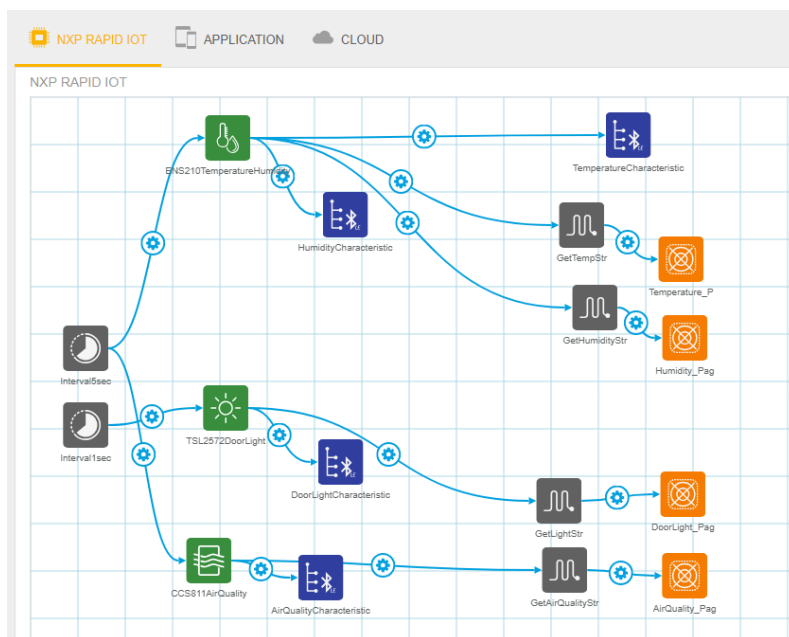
NXP RAPID IOT APPLICATION CLOUD

NXP RAPID IOT

ENS210TemperatureHumidity

TemperatureCharacteristic

HumidityCharacteristic

GetTempStr

Temperature_P

GetHumidityStr

Humidity_Pag

Interval5sec

Interval1sec

TSL2572DoorLight

DoorLightCharacteristic

GetLightStr

DoorLight_Pag

CCS811AirQuality

AirQualityCharacteristic

GetAirQualityStr

AirQuality_Pag